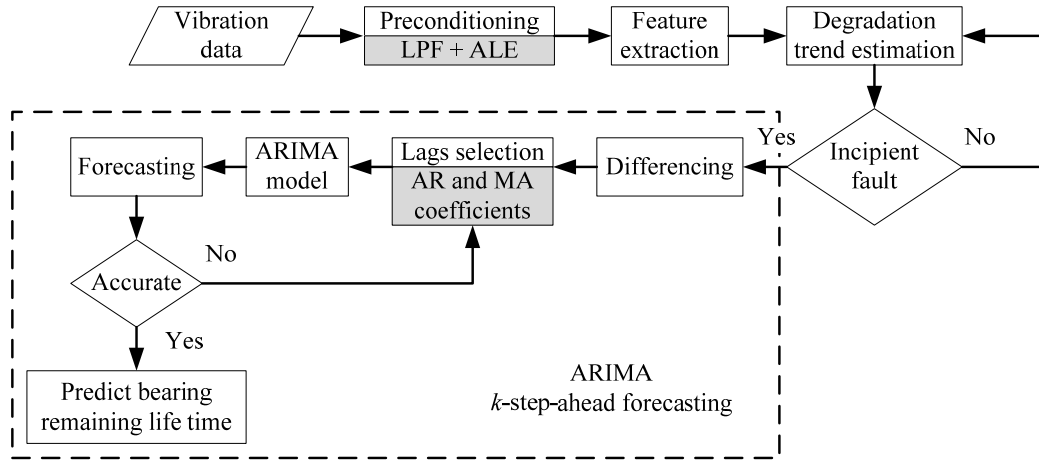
Vibration data

Preconditioning

LPF + ALE

Feature extraction

Degradation trend estimation

Incipient fault

No

Yes

Differencing

Lags selection

AR and MA coefficients

ARIMA model

Forecasting

Accurate

No

Yes

Predict bearing remaining life time

ARIMA
$k$-step-ahead forecasting